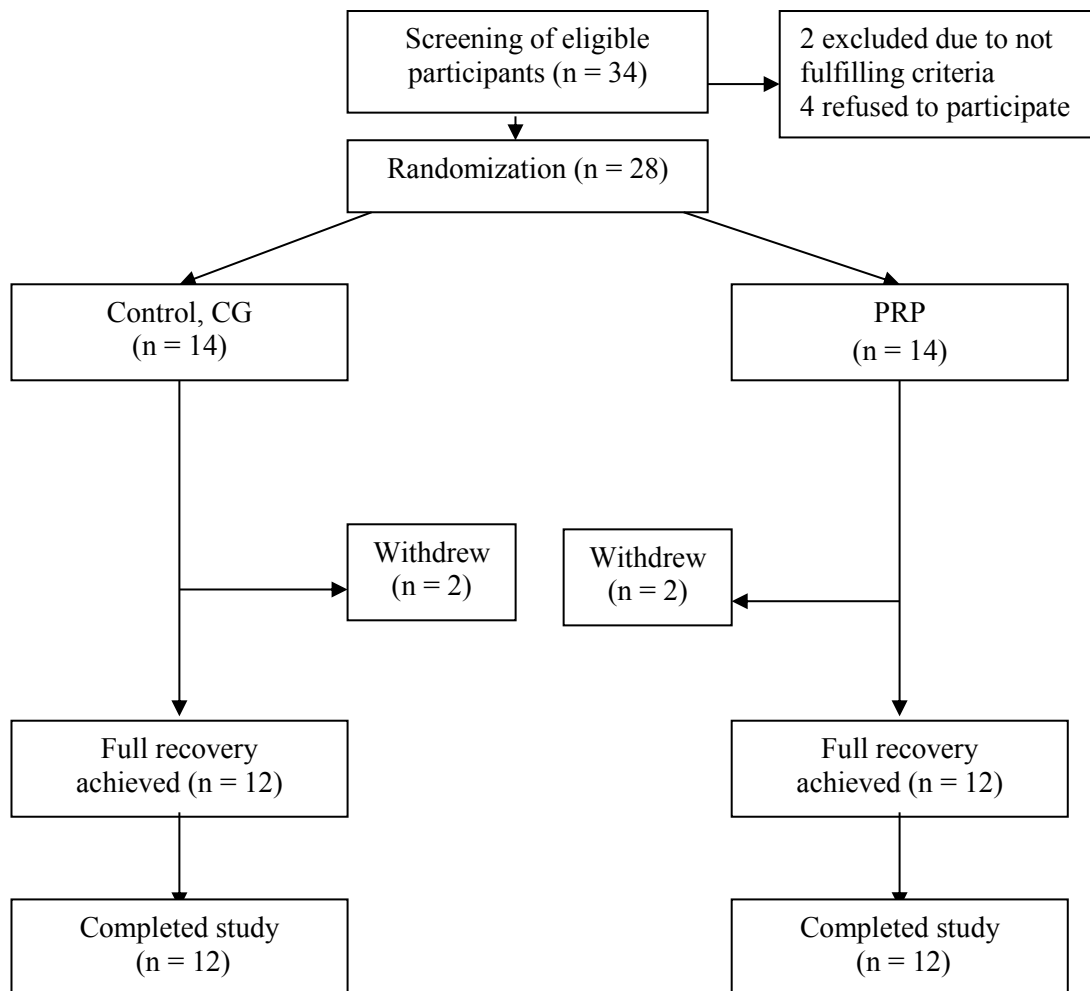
Screening of eligible participants (n = 34)

2 excluded due to not fulfilling criteria
4 refused to participate

Randomization (n = 28)

Control, CG
(n = 14)

PRP
(n = 14)

Withdrew
(n = 2)

Withdrew
(n = 2)

Full recovery achieved (n = 12)

Full recovery achieved (n = 12)

Completed study
(n = 12)

Completed study
(n = 12)